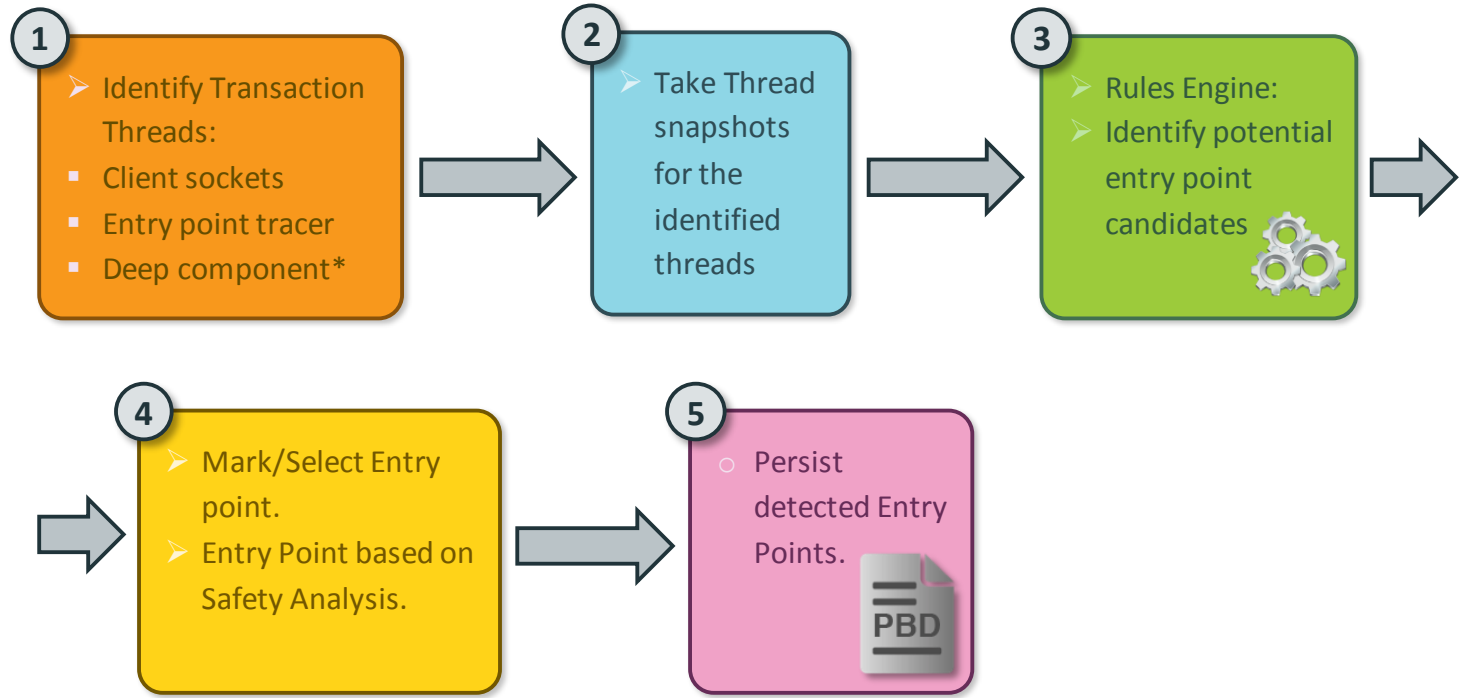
1

➢ Identify Transaction Threads:
▪ Client sockets
▪ Entry point tracer
▪ Deep component*

2

➢ Take Thread snapshots for the identified threads

3

➢ Rules Engine:
➢ Identify potential entry point candidates

4

➢ Mark/Select Entry point.
➢ Entry Point based on Safety Analysis.

5

○ Persist detected Entry Points.

PBD